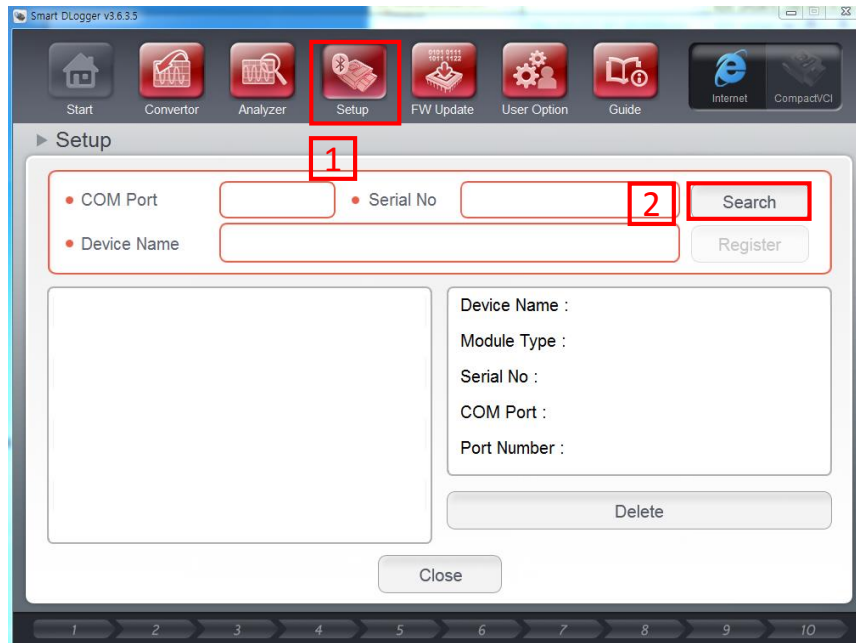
Smart DLogger v3.6.3.5

Start Convertor Analyzer Setup FW Update User Option Guide Internet CompactVCI

0101 0111 1011 1122

▶ Setup

1

• COM Port • Serial No 2 Search

• Device Name Register

Device Name :

Module Type :

Serial No :

COM Port :

Port Number :

Delete

Close

1 2 3 4 5 6 7 8 9 10